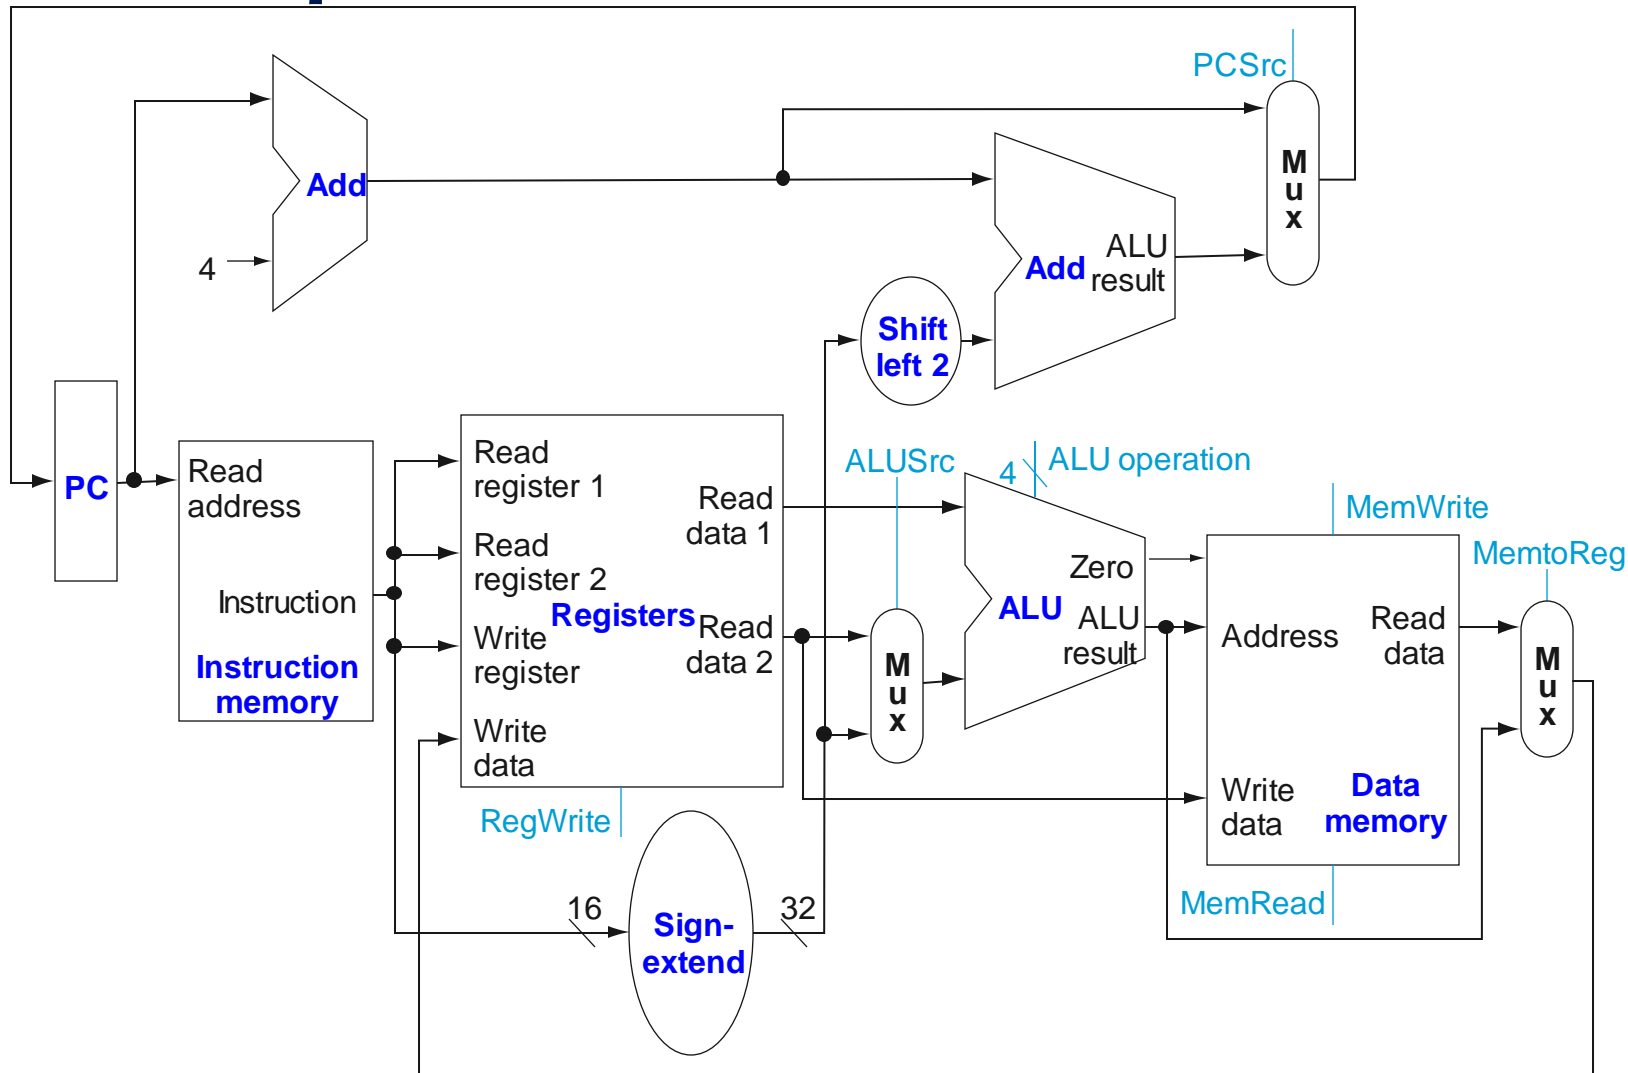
PCSrc

Add

4

M
u
x

Add ALU result

Shift left 2

PC

Read address

Instruction

Instruction memory

Read register 1

Read register 2

Write register

Write data

Registers

Read data 1

Read data 2

RegWrite

ALUSrc

M
u
x

4

ALU operation

ALU

Zero

ALU result

MemWrite

Address

Read data

Write data

Data memory

MemRead

MemtoReg

M
u
x

16

Sign-extend

32